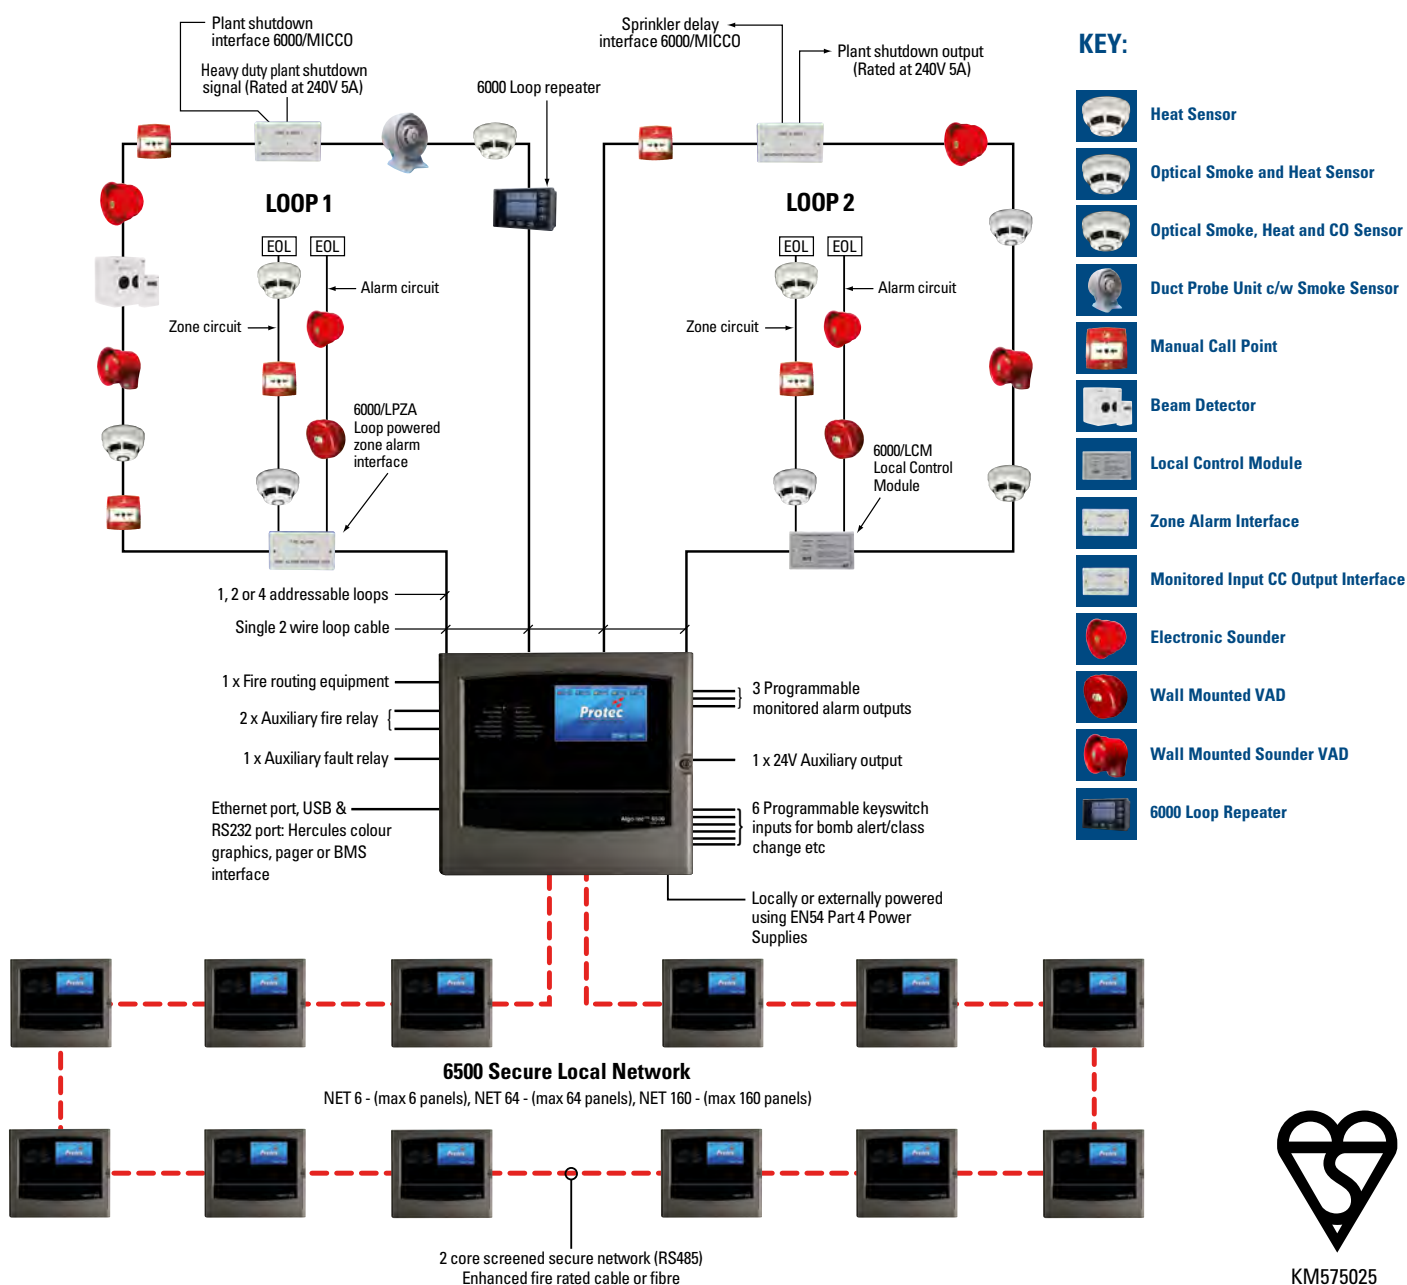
Plant shutdown interface 6000/MICCO

Heavy duty plant shutdown signal (Rated at 240V 5A)

6000 Loop repeater

Sprinkler delay interface 6000/MICCO

Plant shutdown output (Rated at 240V 5A)

LOOP 1

LOOP 2

EOL EOL

EOL EOL

Alarm circuit

Zone circuit

Alarm circuit

Zone circuit

6000/LPZA Loop powered zone alarm interface

6000/LCM Local Control Module

1, 2 or 4 addressable loops

Single 2 wire loop cable

1 x Fire routing equipment

2 x Auxiliary fire relay

1 x Auxiliary fault relay

Ethernet port, USB & RS232 port: Hercules colour graphics, pager or BMS interface

3 Programmable monitored alarm outputs

1 x 24V Auxiliary output

6 Programmable keyswitch inputs for bomb alert/class change etc

Locally or externally powered using EN54 Part 4 Power Supplies

Protec

6500 Secure Local Network

NET 6 - (max 6 panels), NET 64 - (max 64 panels), NET 160 - (max 160 panels)

2 core screened secure network (RS485) Enhanced fire rated cable or fibre

KEY:

Heat Sensor

Optical Smoke and Heat Sensor

Optical Smoke, Heat and CO Sensor

Duct Probe Unit c/w Smoke Sensor

Manual Call Point

Beam Detector

Local Control Module

Zone Alarm Interface

Monitored Input CC Output Interface

Electronic Sounder

Wall Mounted VAD

Wall Mounted Sounder VAD

6000 Loop Repeater

KM575025